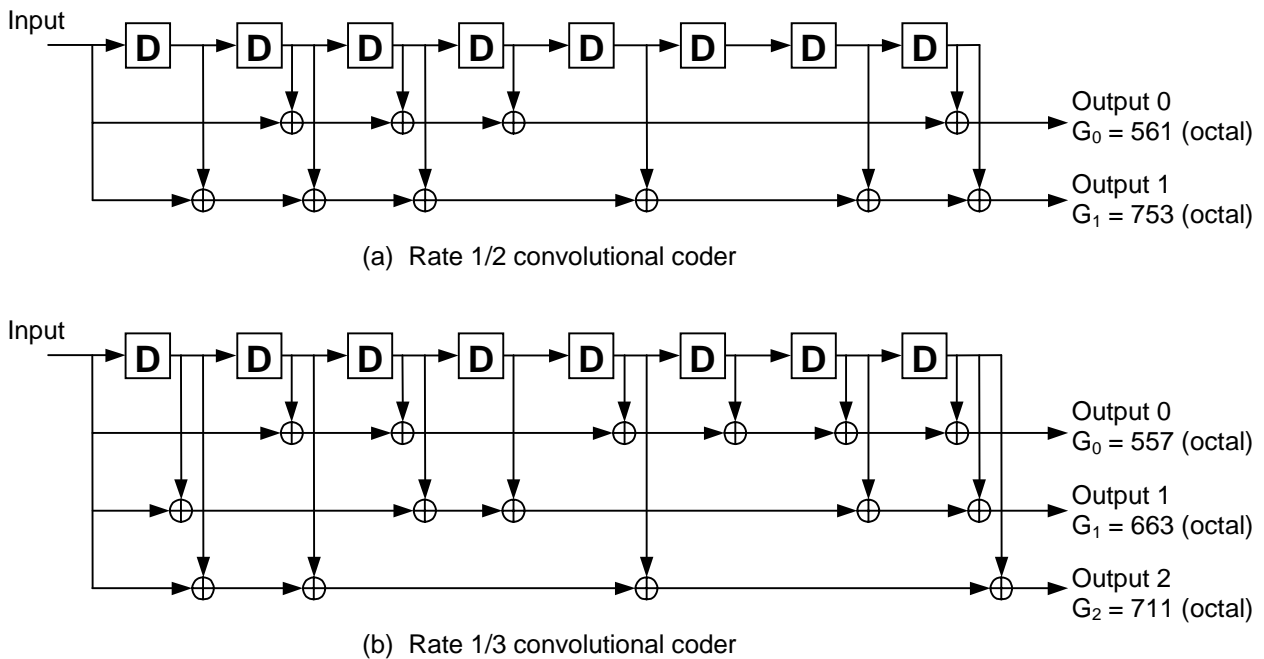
Input

D D D D D D D D

Output 0
$G_0$ = 561 (octal)

Output 1
$G_1$ = 753 (octal)

(a) Rate 1/2 convolutional coder

Input

D D D D D D D D

Output 0
$G_0$ = 557 (octal)

Output 1
$G_1$ = 663 (octal)

Output 2
$G_2$ = 711 (octal)

(b) Rate 1/3 convolutional coder